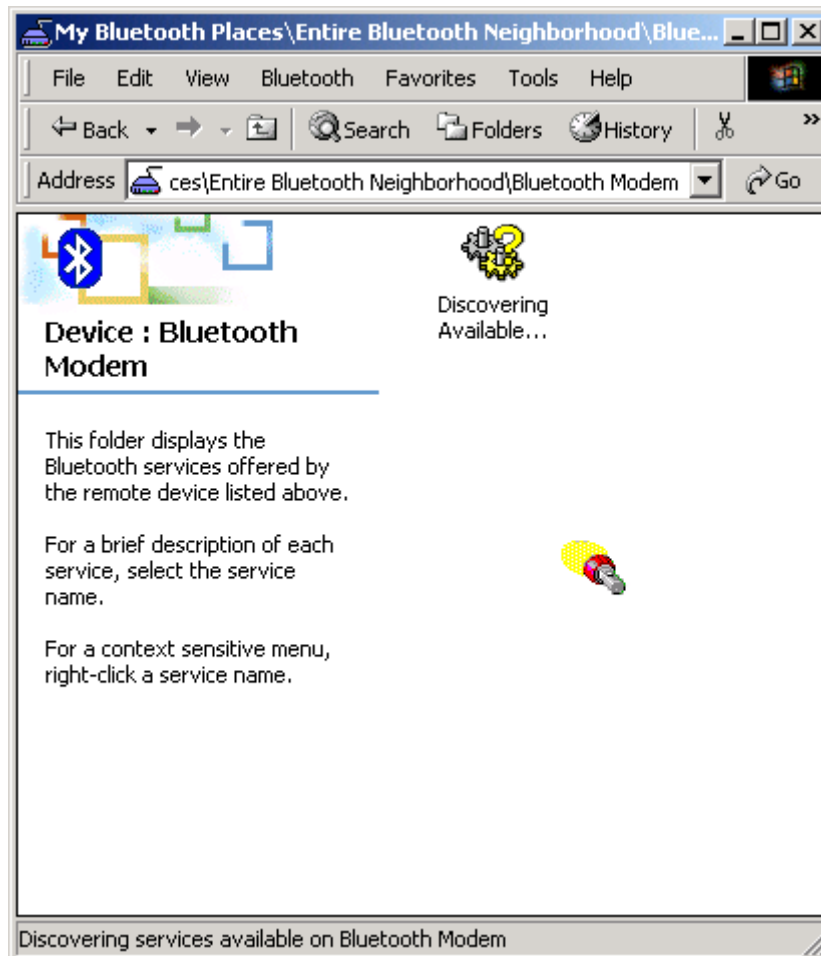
My Bluetooth Places\Entire Bluetooth Neighborhood\Blue...

File Edit View Bluetooth Favorites Tools Help

Back Search Folders History

Address ces\Entire Bluetooth Neighborhood\Bluetooth Modem Go

Device : Bluetooth Modem

This folder displays the Bluetooth services offered by the remote device listed above.

For a brief description of each service, select the service name.

For a context sensitive menu, right-click a service name.

Discovering Available...

Discovering services available on Bluetooth Modem